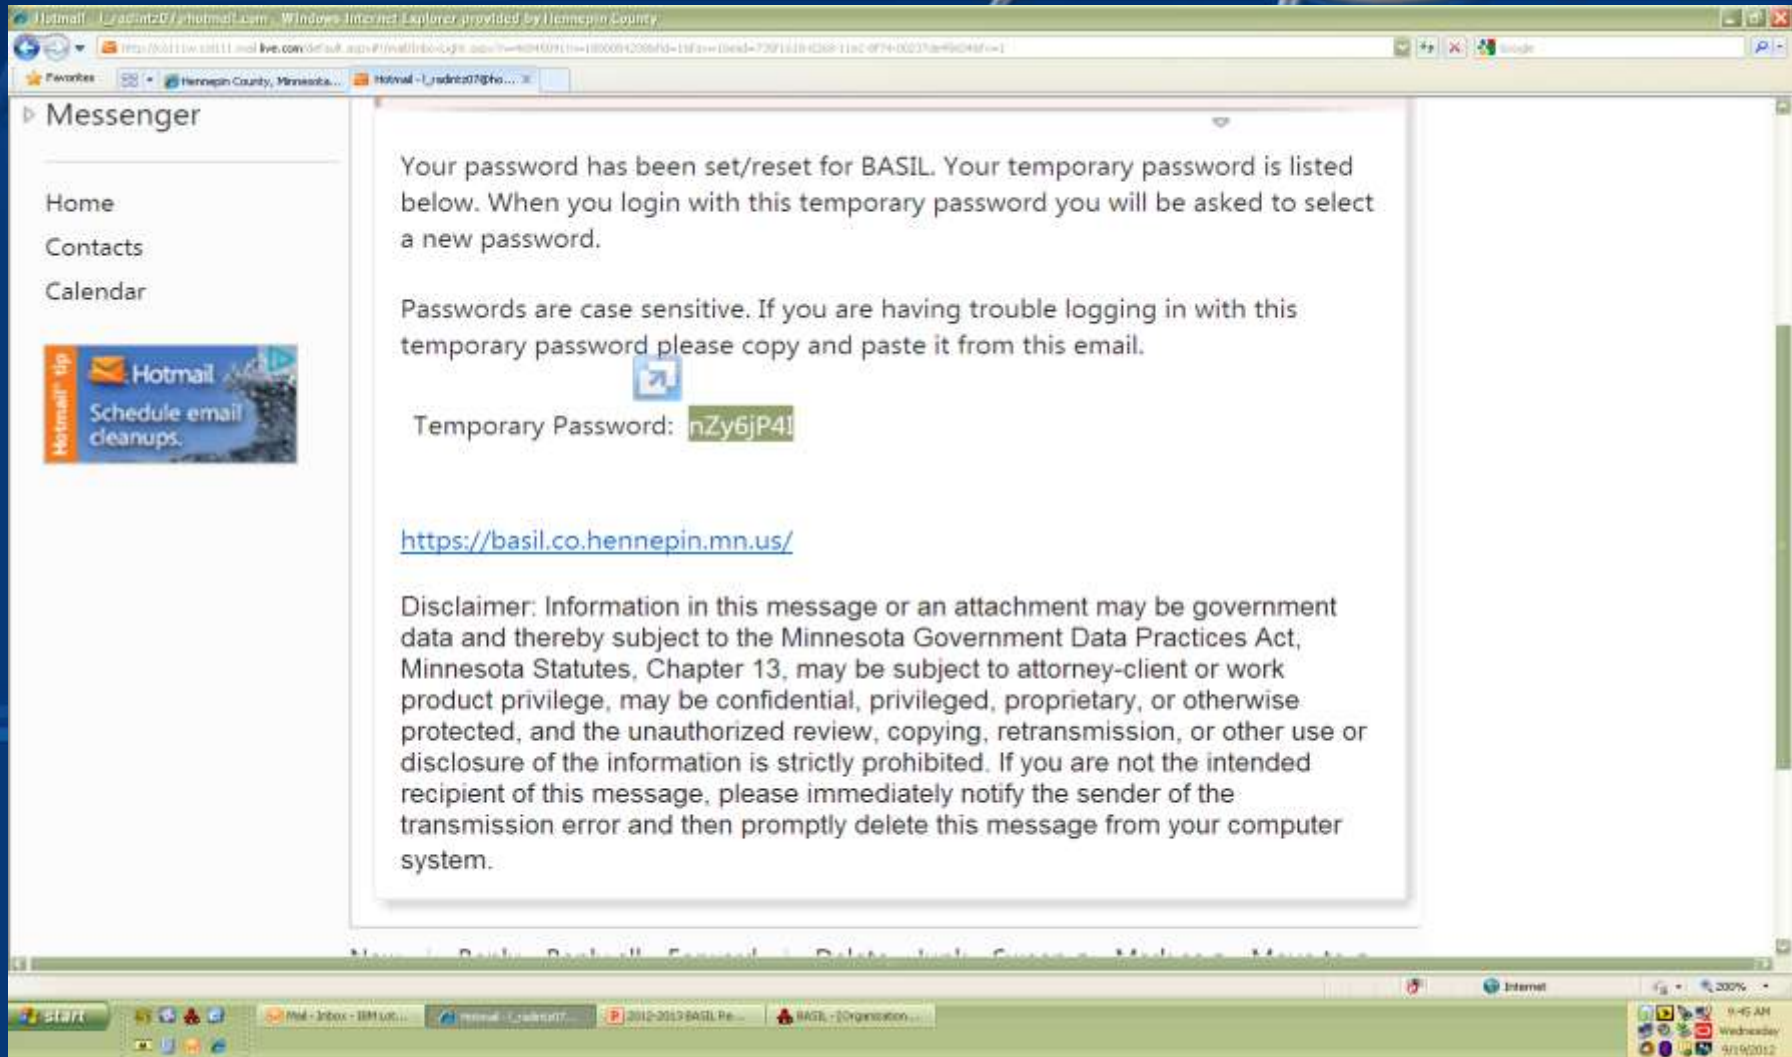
Hotmail - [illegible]@hotmail.com - Windows Internet Explorer provided by Hennepin County

Favorites

Hennepin County, Minnesota...

Hotmail - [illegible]

Messenger

Home

Contacts

Calendar

Hotmail tip

Hotmail

Schedule email cleanups.

Your password has been set/reset for BASIL. Your temporary password is listed below. When you login with this temporary password you will be asked to select a new password.

Passwords are case sensitive. If you are having trouble logging in with this temporary password please copy and paste it from this email.

Temporary Password: nZy6jP4I

https://basil.co.hennepin.mn.us/

Disclaimer: Information in this message or an attachment may be government data and thereby subject to the Minnesota Government Data Practices Act, Minnesota Statutes, Chapter 13, may be subject to attorney-client or work product privilege, may be confidential, privileged, proprietary, or otherwise protected, and the unauthorized review, copying, retransmission, or other use or disclosure of the information is strictly prohibited. If you are not the intended recipient of this message, please immediately notify the sender of the transmission error and then promptly delete this message from your computer system.

Internet

200%

start

Mail - Inbox - IBM Lot...

Hotmail - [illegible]

2012-2013 BASIL Pe...

BASIL - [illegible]

9:45 AM

Wednesday

9/19/2012